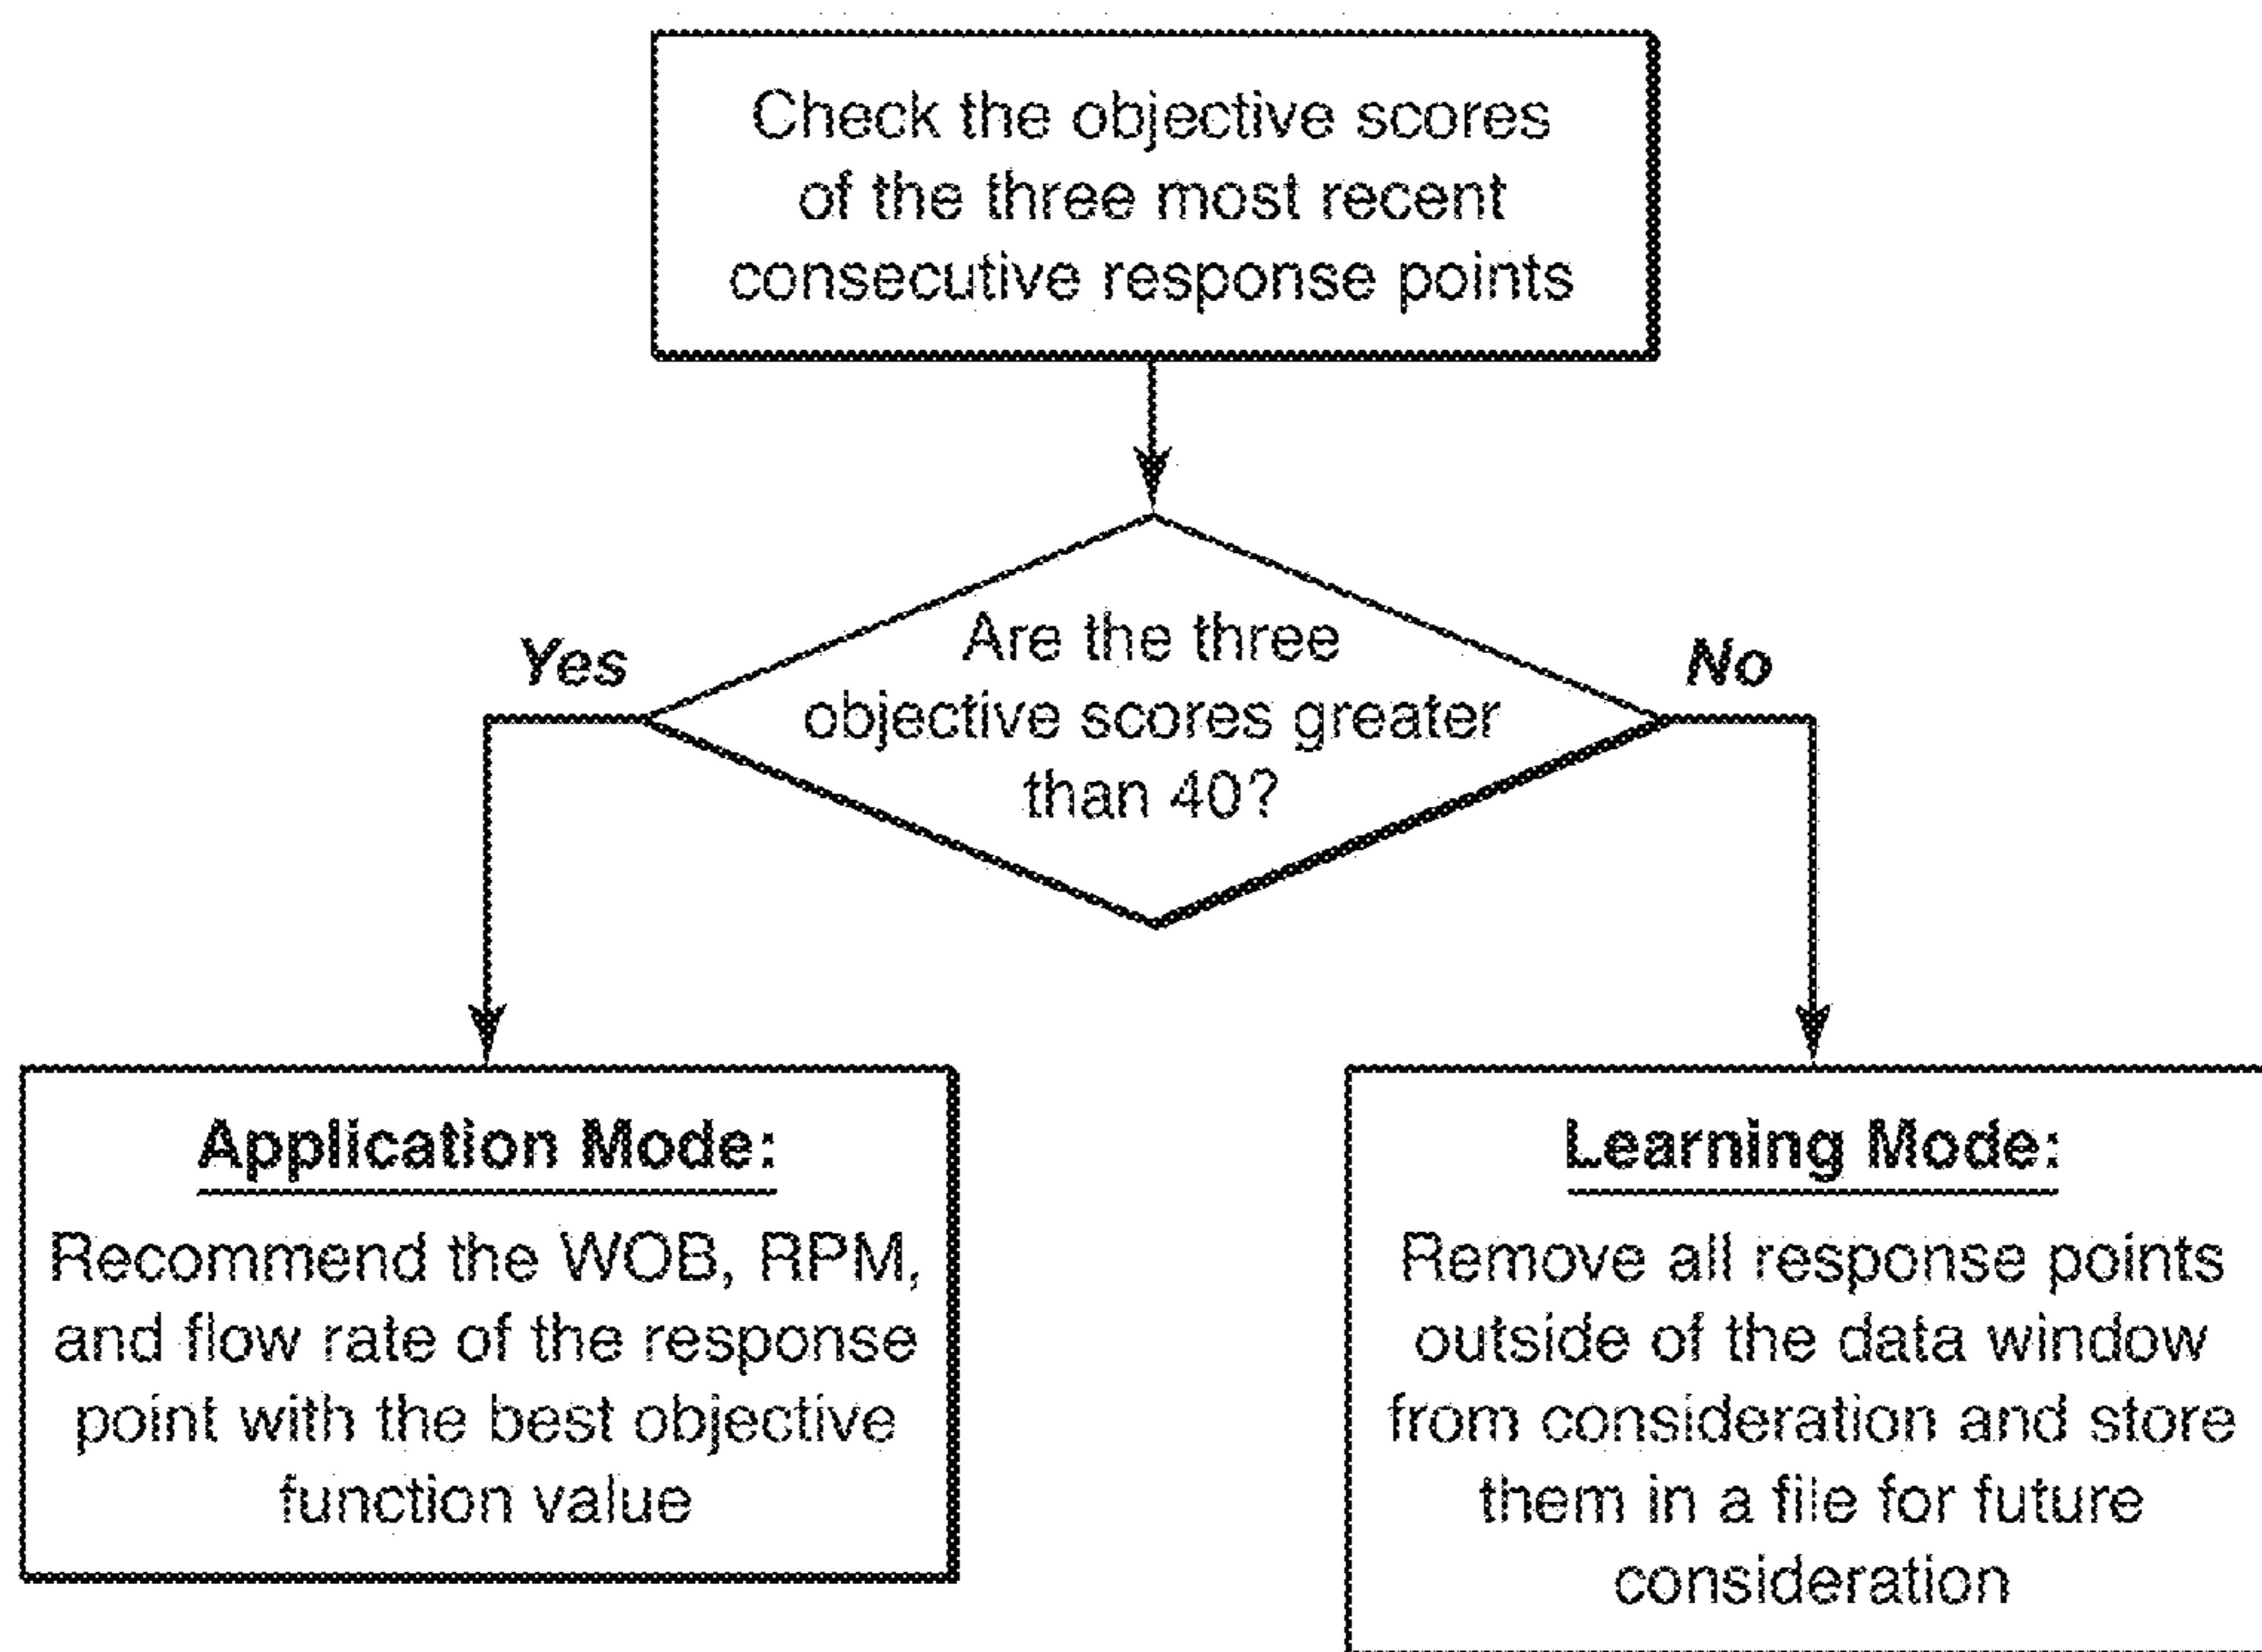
Check the objective scores of the three most recent consecutive response points

Are the three objective scores greater than 40?

Yes

No

Application Mode:

Recommend the WOB, RPM, and flow rate of the response point with the best objective function value

Learning Mode:

Remove all response points outside of the data window from consideration and store them in a file for future consideration